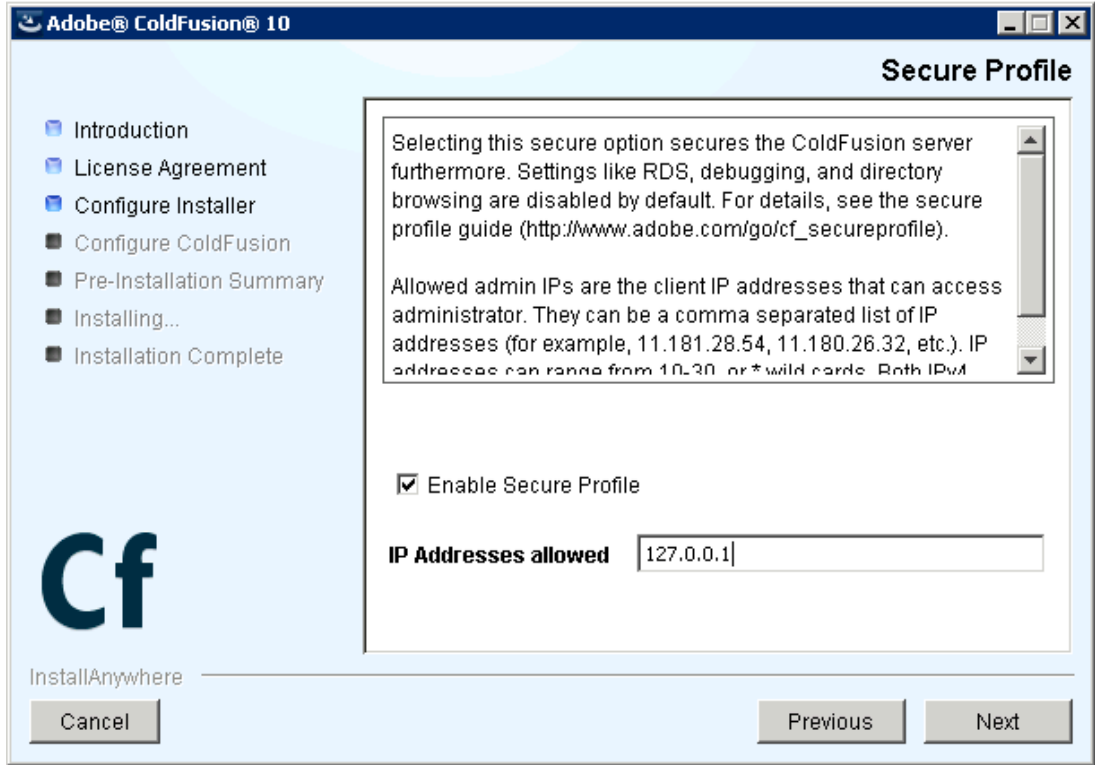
Adobe® ColdFusion® 10

Secure Profile

Introduction
License Agreement
Configure Installer
Configure ColdFusion
Pre-Installation Summary
Installing...
Installation Complete

Selecting this secure option secures the ColdFusion server furthermore. Settings like RDS, debugging, and directory browsing are disabled by default. For details, see the secure profile guide (http://www.adobe.com/go/cf_secureprofile).

Allowed admin IPs are the client IP addresses that can access administrator. They can be a comma separated list of IP addresses (for example, 11.181.28.54, 11.180.26.32, etc.). IP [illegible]

Enable Secure Profile

IP Addresses allowed 127.0.0.1

Cf

InstallAnywhere

Cancel

Previous

Next